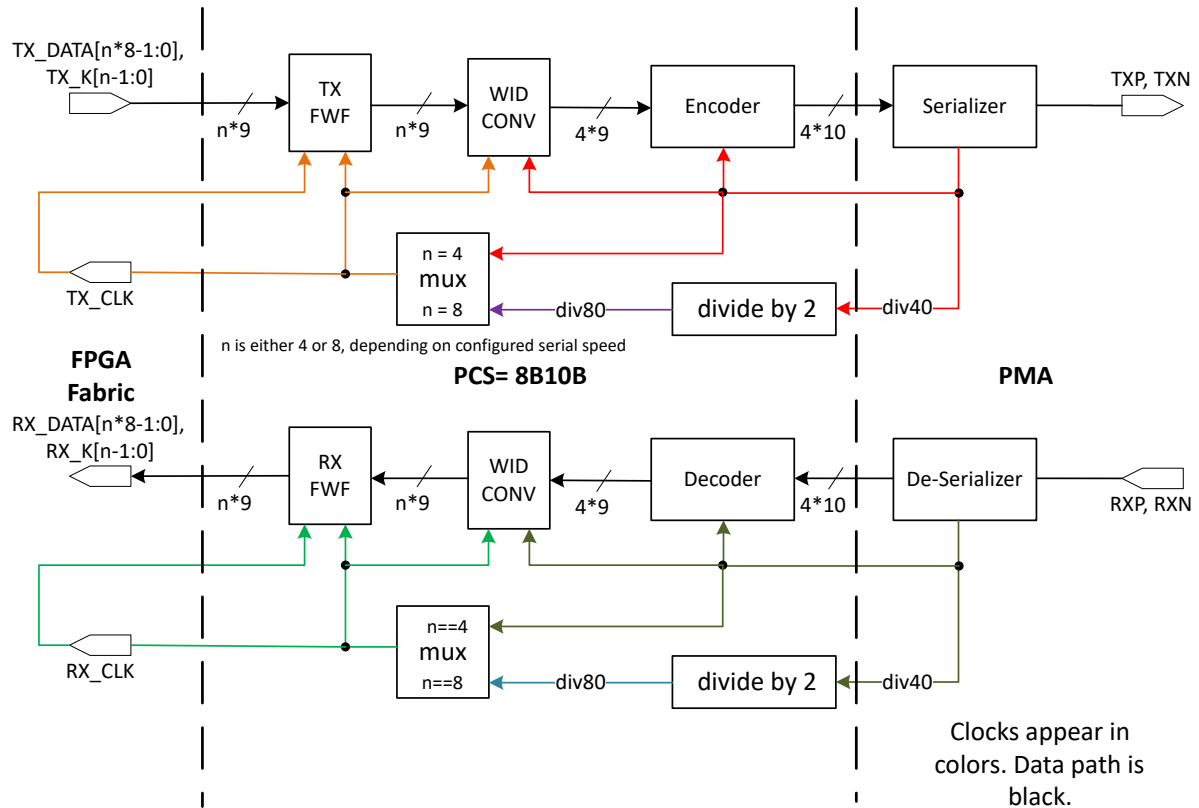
TX_DATA[n*8-1:0], TX_K[n-1:0]

n*9

TX FWF

n*9

WID CONV

4*9

Encoder

4*10

Serializer

TXP, TXN

TX_CLK

n = 4

mux

n = 8

div80

divide by 2

div40

n is either 4 or 8, depending on configured serial speed

FPGA Fabric

PCS= 8B10B

PMA

RX_DATA[n*8-1:0], RX_K[n-1:0]

n*9

RX FWF

n*9

WID CONV

4*9

Decoder

4*10

De-Serializer

RXP, RXN

RX_CLK

n==4

mux

n==8

div80

divide by 2

div40

Clocks appear in colors. Data path is black.